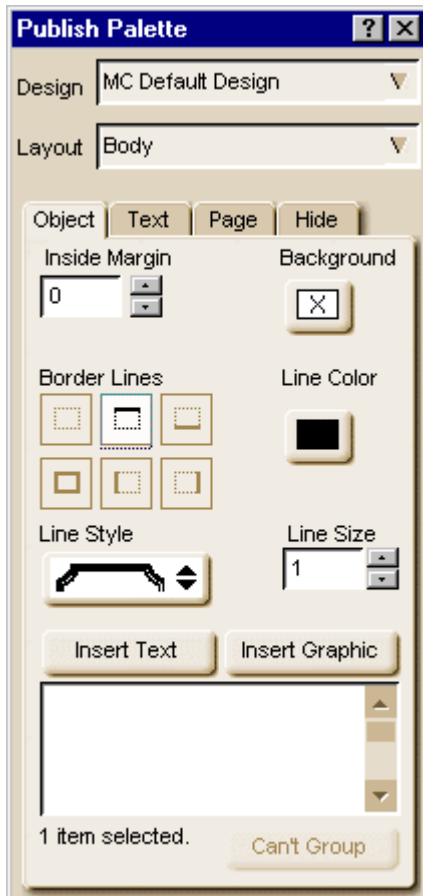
Publish Palette ? X

Design MC Default Design

Layout Body

Object Text Page Hide

Inside Margin
0

Background

Border Lines

Line Color

Line Style

Line Size
1

Insert Text Insert Graphic

1 item selected.

Can't Group